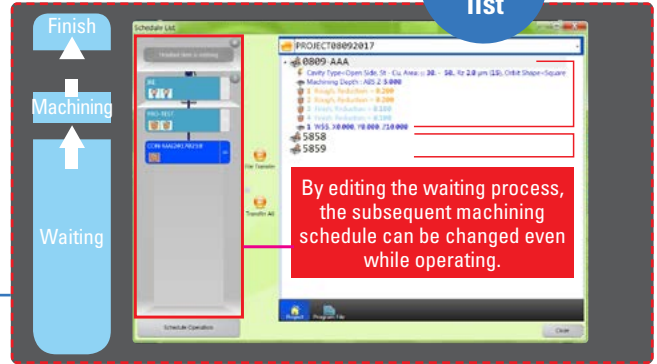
list

Finish

Machining

Waiting

Schedule List

PROJECT08092017

0809_AAA

Cavity Type=Open Side, St - Cu, Area : 36 - 58, Rz 2.0 μm (15), Orbit Shape=Square

Machining Depth : ABS 2.5000

1 Rough Reduction = 0.200

2 Rough Reduction = 0.200

3 Finish Reduction = 0.100

4 Finish Reduction = 0.100

1 WSS 38.000, Y0.000, Z10.000

5858

5859

File Transfer

Transfer All

By editing the waiting process, the subsequent machining schedule can be changed even while operating.

Project

Program File

Schedule Operation

Close